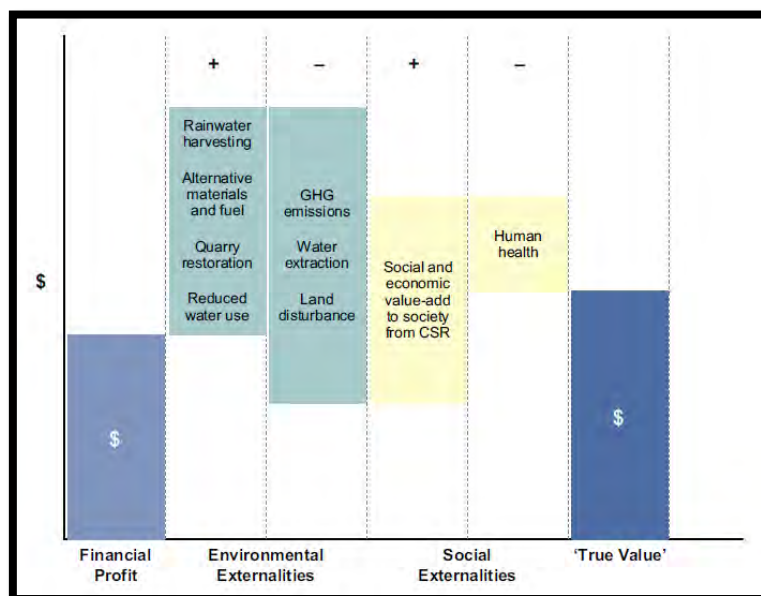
+
–
+
–

Rainwater harvesting

Alternative materials and fuel

Quarry restoration

Reduced water use

GHG emissions

Water extraction

Land disturbance

Social and economic value-add to society from CSR

Human health

$

$

$

Financial Profit

Environmental Externalities

Social Externalities

'True Value'